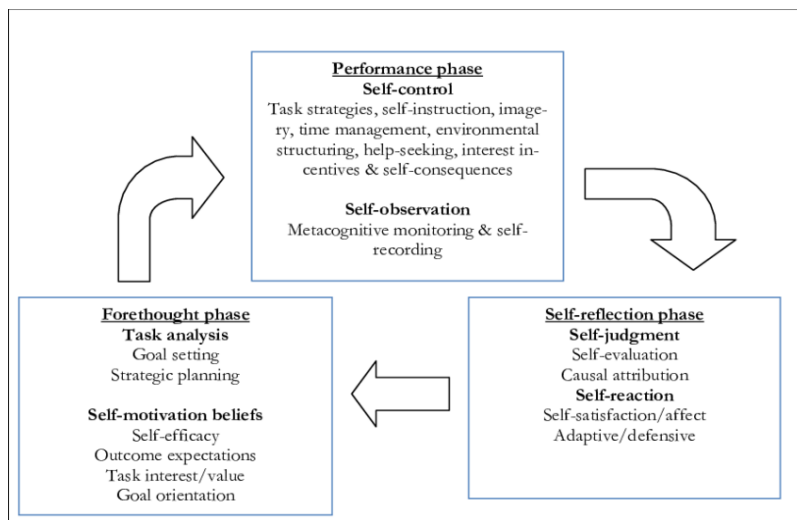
Performance phase
Self-control
Task strategies, self-instruction, imagery, time management, environmental structuring, help-seeking, interest incentives & self-consequences

Self-observation
Metacognitive monitoring & self-recording

Forethought phase
Task analysis
Goal setting
Strategic planning

Self-motivation beliefs
Self-efficacy
Outcome expectations
Task interest/value
Goal orientation

Self-reflection phase
Self-judgment
Self-evaluation
Causal attribution
Self-reaction
Self-satisfaction/affect
Adaptive/defensive